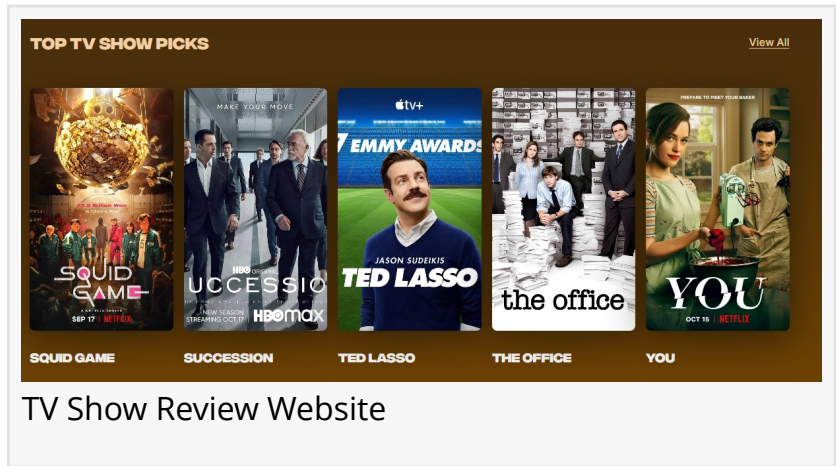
TOP TV SHOW PICKS

View All

SQUID GAME
SEP 17 | NETFLIX

MAKE YOUR MOVE
HBO ORIGINAL
SUCCESSION
NEW SEASON STREAMING OCT 17
HBO max

apple tv+
7 EMMY AWARDS
JASON SUDEIKIS
TED LASSO

the office

PREPARE TO MEET YOUR MAKER
YOU
OCT 15 | NETFLIX

SQUID GAME

SUCCESSION

TED LASSO

THE OFFICE

YOU

TV Show Review Website